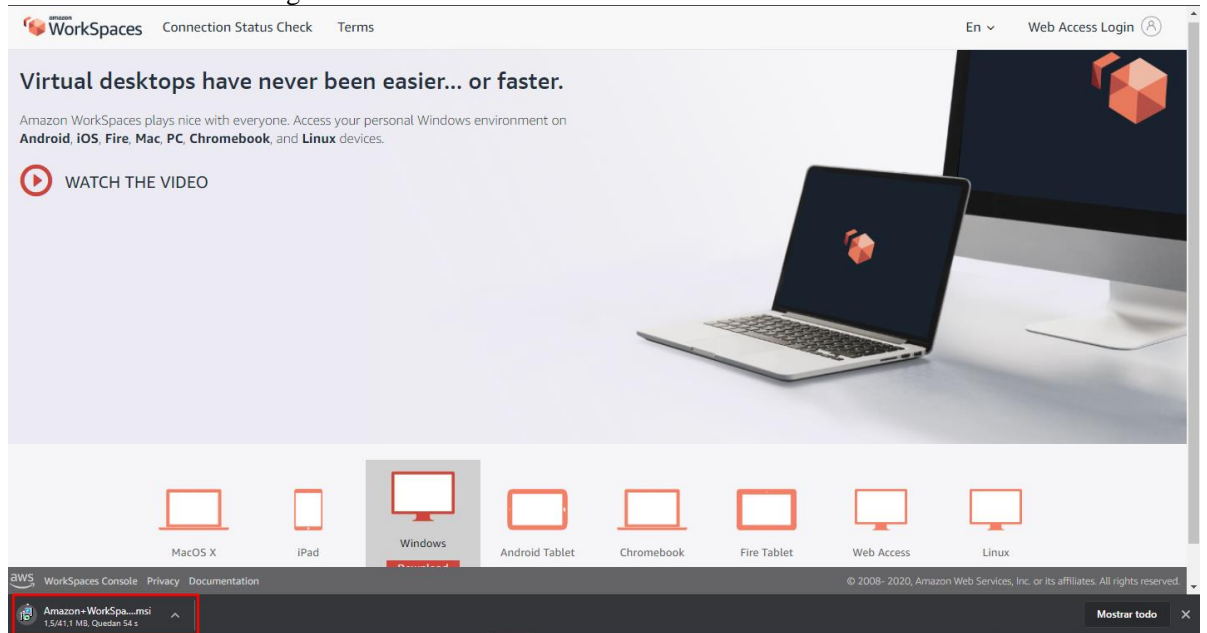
amazon WorkSpaces Connection Status Check Terms En Web Access Login

Virtual desktops have never been easier... or faster.

Amazon WorkSpaces plays nice with everyone. Access your personal Windows environment on Android, iOS, Fire, Mac, PC, Chromebook, and Linux devices.

WATCH THE VIDEO

MacOS X iPad Windows Android Tablet Chromebook Fire Tablet Web Access Linux

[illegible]

aws WorkSpaces Console Privacy Documentation © 2008- 2020, Amazon Web Services, Inc. or its affiliates. All rights reserved.

Amazon+WorkSpa....msi
1,5/41,1 MB, Quedan 54 s

Mostrar todo ×